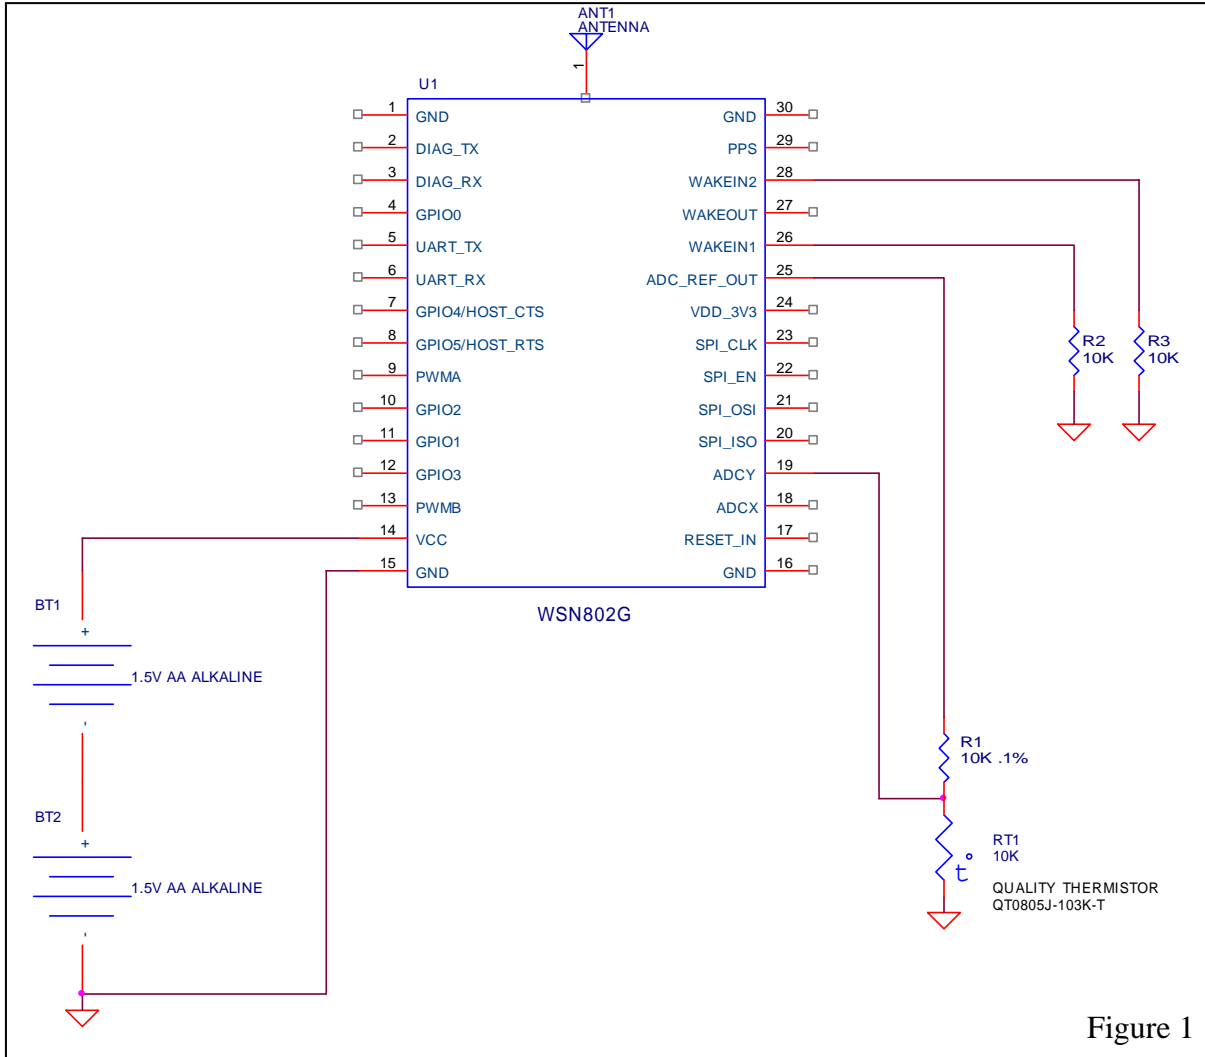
ANT1
ANTENNA
1

U1

1 GND
2 DIAG_TX
3 DIAG_RX
4 GPIO0
5 UART_TX
6 UART_RX
7 GPIO4/HOST_CTS
8 GPIO5/HOST_RTS
9 PWMA
10 GPIO2
11 GPIO1
12 GPIO3
13 PWMB
14 VCC
15 GND

GND 30
PPS 29
WAKEIN2 28
WAKEOUT 27
WAKEIN1 26
ADC_REF_OUT 25
VDD_3V3 24
SPI_CLK 23
SPI_EN 22
SPI_OSI 21
SPI_ISO 20
ADCY 19
ADCX 18
RESET_IN 17
GND 16

WSN802G

R2
10K

R3
10K

BT1
+
1.5V AA ALKALINE
-

BT2
+
1.5V AA ALKALINE
-

R1
10K .1%

RT1
10K
t°
QUALITY THERMISTOR
QT0805J-103K-T

Figure 1